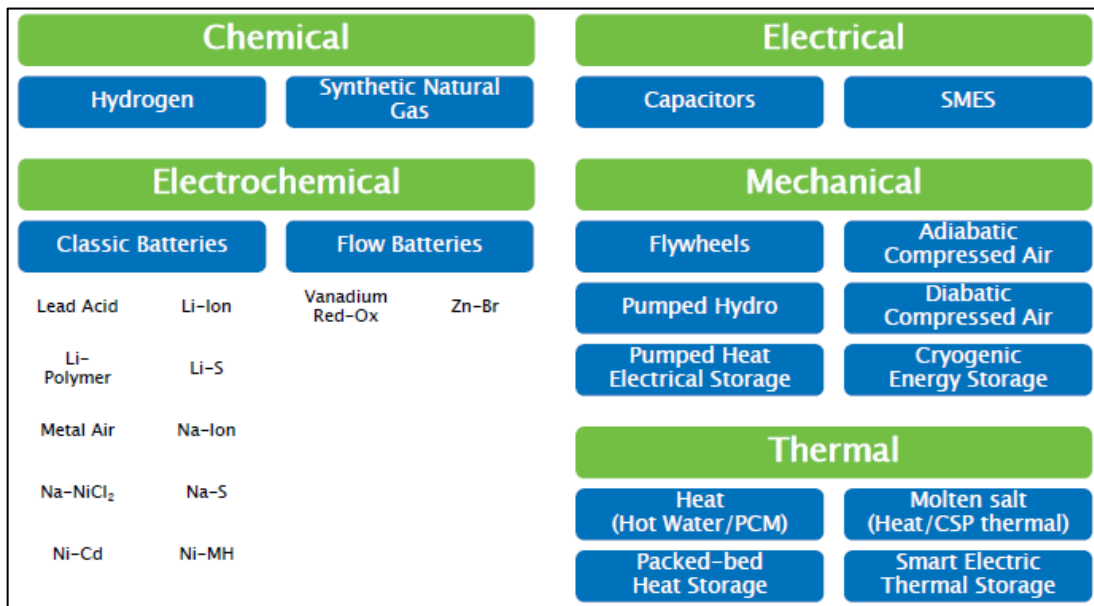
Chemical

Hydrogen

Synthetic Natural Gas

Electrochemical

Classic Batteries

Flow Batteries

Lead Acid

Li-Ion

Vanadium Red-Ox

Zn-Br

Li-Polymer

Li-S

Metal Air

Na-Ion

Na-NiCl$_2$

Na-S

Ni-Cd

Ni-MH

Electrical

Capacitors

SMES

Mechanical

Flywheels

Adiabatic Compressed Air

Pumped Hydro

Diabatic Compressed Air

Pumped Heat Electrical Storage

Cryogenic Energy Storage

Thermal

Heat (Hot Water/PCM)

Molten salt (Heat/CSP thermal)

Packed-bed Heat Storage

Smart Electric Thermal Storage